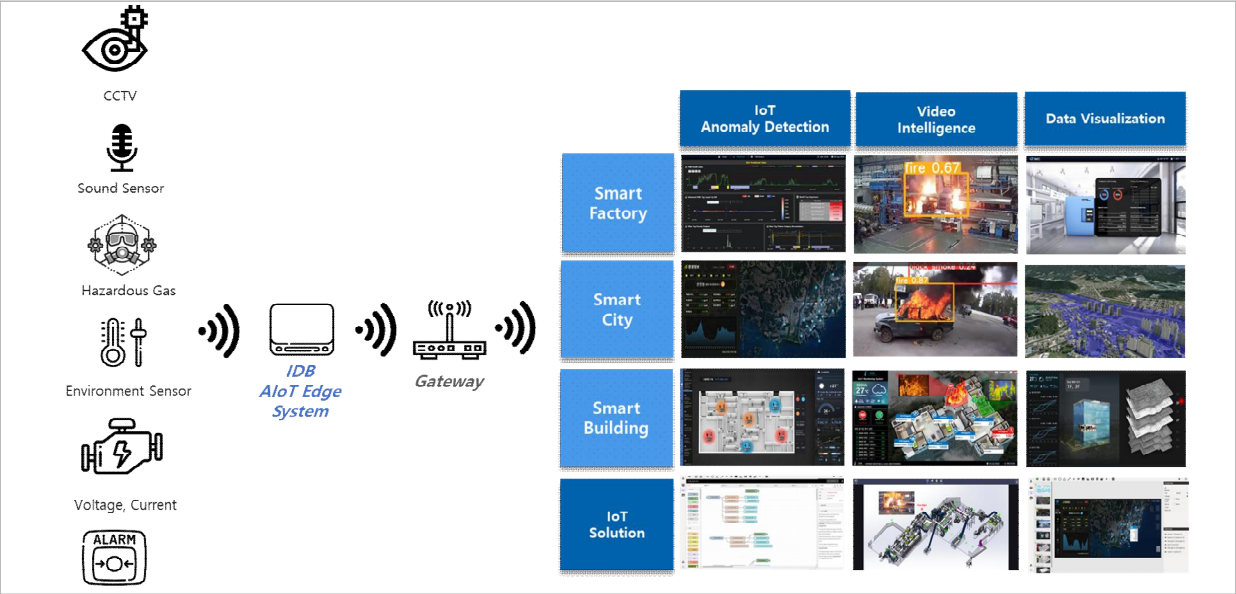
CCTV

Sound Sensor

Hazardous Gas

Environment Sensor

Voltage, Current

ALARM

IDB AIoT Edge System

Gateway

| | IoT Anomaly Detection | Video Intelligence | Data Visualization |
|---|---|---|---|
| Smart Factory | | fire 0.67 | |
| Smart City | | fire 0.8 | |
| Smart Building | | | |
| IoT Solution | | | |